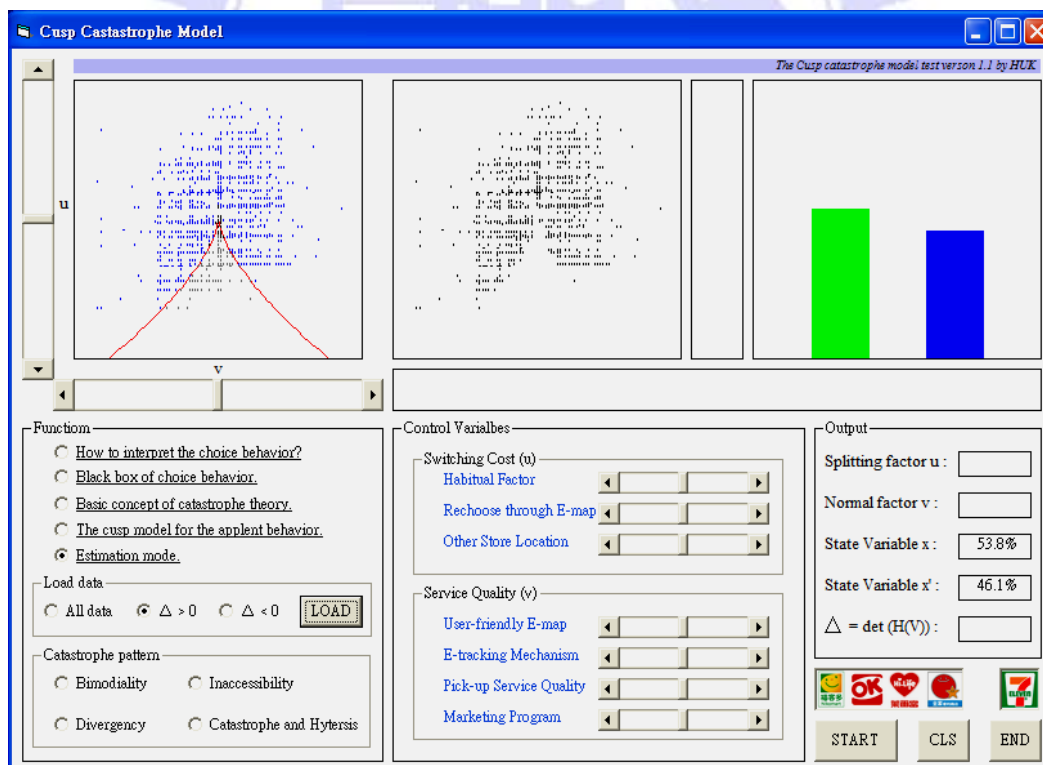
Cusp Castastrophe Model

The Cusp catastrophe model test verson 1.1 by HUK

u

v

Functiom
How to interpret the choice behavior?
Black box of choice behavior.
Basic concept of catastrophe theory.
The cusp model for the applent behavior.
Estimation mode.

Load data
All data
$\triangle > 0$
$\triangle < 0$
LOAD

Catastrophe pattern
Bimodiality
Inaccessibility
Divergency
Catastrophe and Hytersis

Control Varialbes
Switching Cost (u)
Habitual Factor
Rechoose through E-map
Other Store Location

Service Quality (v)
User-friendly E-map
E-tracking Mechanism
Pick-up Service Quality
Marketing Program

Output
Splitting factor u :
Normal factor v :
State Variable x : 53.8%
State Variable x' : 46.1%
$\triangle$ = det (H(V)) :

OK
Hi-Life
7 ELEVEN

START
CLS
END